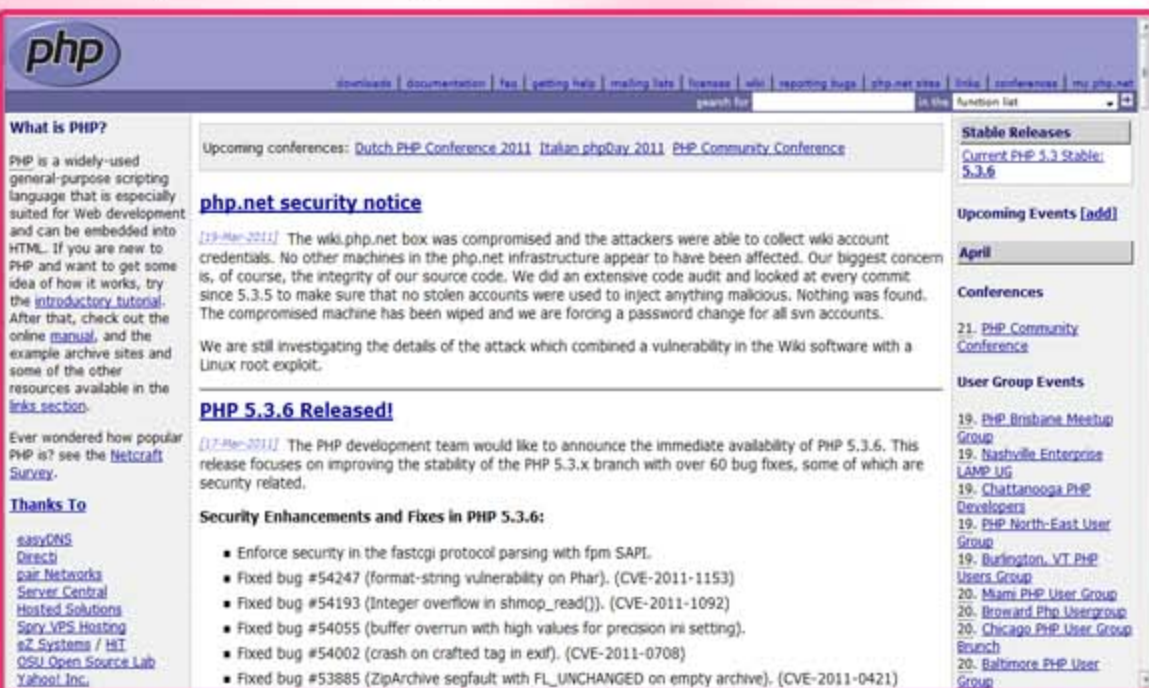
php

downloads | documentation | faq | getting help | mailing lists | licenses | wiki | reporting bugs | php.net sites | links | conferences | my php.net

search for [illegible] in the function list

What is PHP?

PHP is a widely-used general-purpose scripting language that is especially suited for Web development and can be embedded into HTML. If you are new to PHP and want to get some idea of how it works, try the introductory tutorial. After that, check out the online manual, and the example archive sites and some of the other resources available in the links section.

Ever wondered how popular PHP is? see the Netcraft Survey.

Thanks To

easyDNS
Directi
pair Networks
Server Central
Hosted Solutions
Spry VPS Hosting
eZ Systems / HiT
OSU Open Source Lab
Yahoo! Inc.

Upcoming conferences: Dutch PHP Conference 2011 Italian phpDay 2011 PHP Community Conference

php.net security notice

[19-Mar-2011] The wiki.php.net box was compromised and the attackers were able to collect wiki account credentials. No other machines in the php.net infrastructure appear to have been affected. Our biggest concern is, of course, the integrity of our source code. We did an extensive code audit and looked at every commit since 5.3.5 to make sure that no stolen accounts were used to inject anything malicious. Nothing was found. The compromised machine has been wiped and we are forcing a password change for all svn accounts.

We are still investigating the details of the attack which combined a vulnerability in the Wiki software with a Linux root exploit.

PHP 5.3.6 Released!

[17-Mar-2011] The PHP development team would like to announce the immediate availability of PHP 5.3.6. This release focuses on improving the stability of the PHP 5.3.x branch with over 60 bug fixes, some of which are security related.

Security Enhancements and Fixes in PHP 5.3.6:

- Enforce security in the fastcgi protocol parsing with fpm SAPI.
- Fixed bug #54247 (format-string vulnerability on Phar). (CVE-2011-1153)
- Fixed bug #54193 (Integer overflow in shmop_read()). (CVE-2011-1092)
- Fixed bug #54055 (buffer overrun with high values for precision ini setting).
- Fixed bug #54002 (crash on crafted tag in exif). (CVE-2011-0708)
- Fixed bug #53885 (ZipArchive segfault with FL_UNCHANGED on empty archive). (CVE-2011-0421)

Stable Releases

Current PHP 5.3 Stable: 5.3.6

Upcoming Events [add]

April

Conferences

21. PHP Community Conference

User Group Events

19. PHP Brisbane Meetup Group
19. Nashville Enterprise LAMP UG
19. Chattanooga PHP Developers
19. PHP North-East User Group
19. Burlington, VT PHP Users Group
20. Miami PHP User Group
20. Broward Php Usergroup
20. Chicago PHP User Group Brunch
20. Baltimore PHP User Group